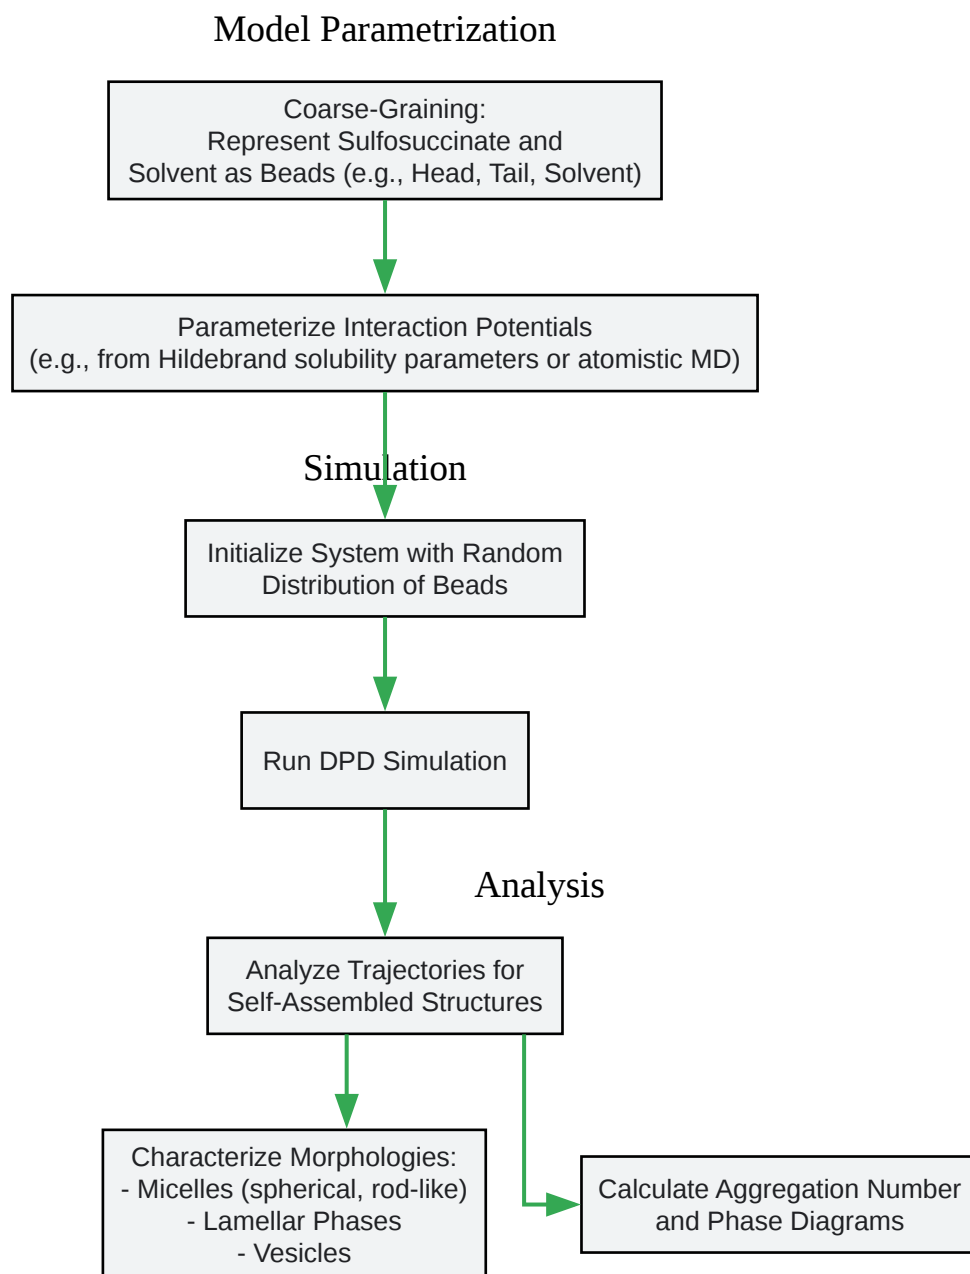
Model Parametrization

Coarse-Graining:
Represent Sulfosuccinate and Solvent as Beads (e.g., Head, Tail, Solvent)

Parameterize Interaction Potentials
(e.g., from Hildebrand solubility parameters or atomistic MD)

Simulation

Initialize System with Random Distribution of Beads

Run DPD Simulation

Analysis

Analyze Trajectories for Self-Assembled Structures

Characterize Morphologies:
- Micelles (spherical, rod-like)
- Lamellar Phases
- Vesicles

Calculate Aggregation Number and Phase Diagrams